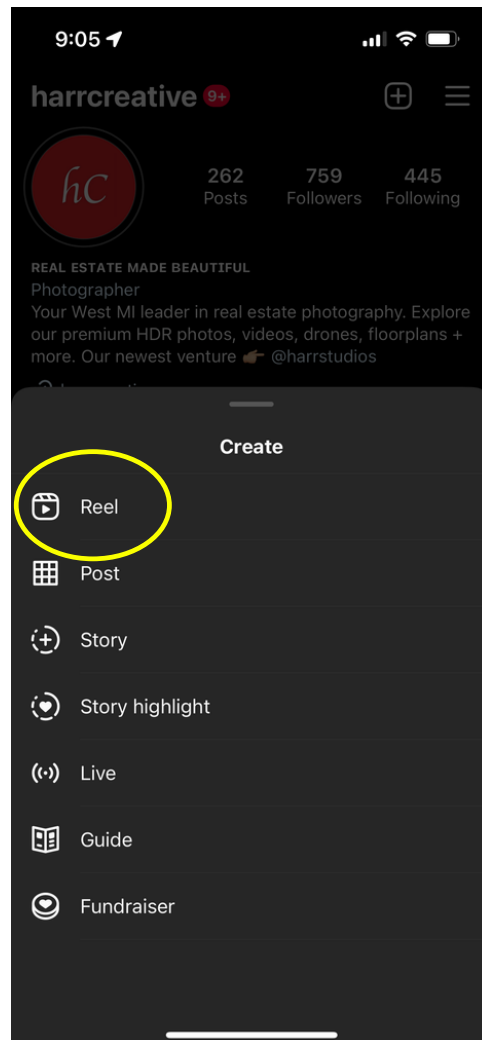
9:05

harrcreative 9+

hC

262 Posts

759 Followers

445 Following

REAL ESTATE MADE BEAUTIFUL

Photographer

Your West MI leader in real estate photography. Explore our premium HDR photos, videos, drones, floorplans + more. Our newest venture 👉🏾 @harrstudios

Create

Reel

Post

Story

Story highlight

Live

Guide

Fundraiser